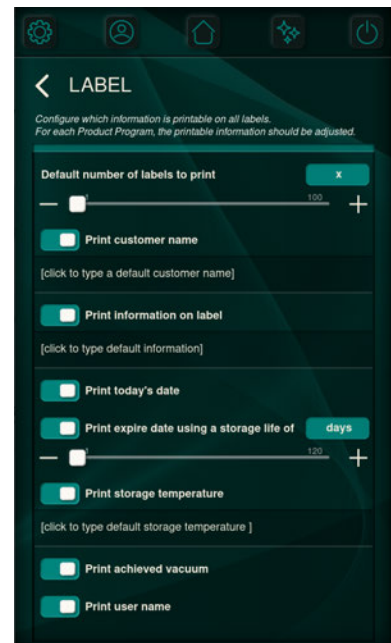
< LABEL

Configure which information is printable on all labels.
For each Product Program, the printable information should be adjusted.

Default number of labels to print

x

— 1 100 +

Print customer name

[click to type a default customer name]

Print information on label

[click to type default information]

Print today's date

Print expire date using a storage life of

days

— 1 120 +

Print storage temperature

[click to type default storage temperature ]

Print achieved vacuum

Print user name